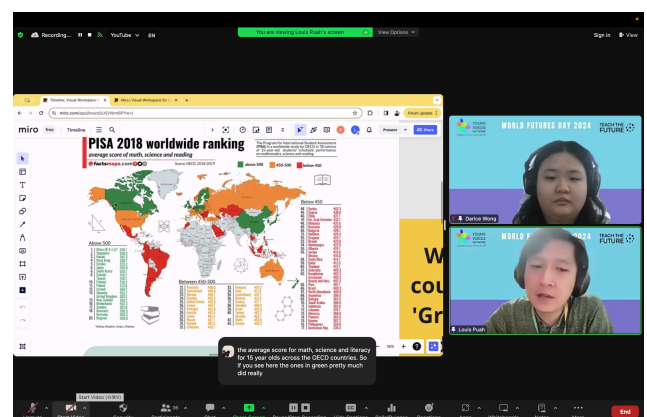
Recording...

YouTube

EN

You are viewing Louis Puah's screen

View Options

Sign in

View

Timeline, Visual Workspace f

Miro | Visual Workspace for

miro.com/app/board/

Finish update

miro

free

Timeline

Present

Share

PISA 2018 worldwide ranking

average score of math, science and reading

@factsmaps.com

Source: OECD, 2018-2019

above 500

450-500

below 450

Above 500

Between 450-500

Below 450

WORLD FUTURES DAY 2024

TEACH THE FUTURE

YOUNG VOICES

Darice Wong

Louis Puah

W

cou

'Gr

the average score for math, science and literacy for 15 year olds across the OECD countries. So if you see here the ones in green pretty much did really

Start Video (⌘⇧V)

End